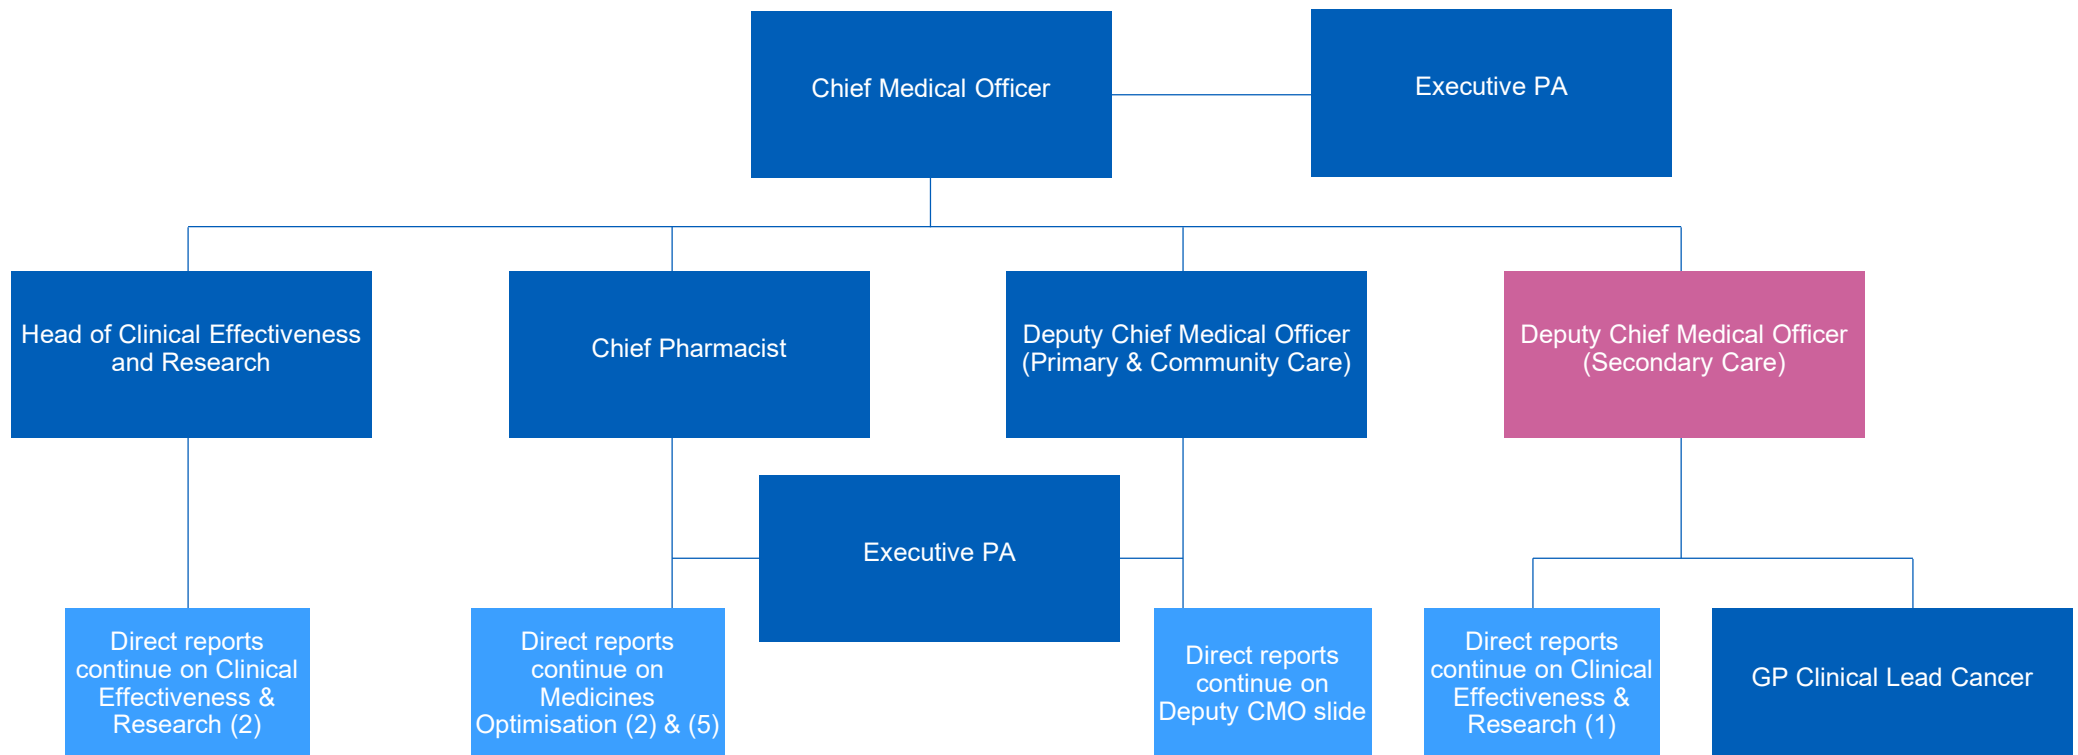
Chief Medical Officer

Executive PA

Head of Clinical Effectiveness and Research

Chief Pharmacist

Deputy Chief Medical Officer (Primary & Community Care)

Deputy Chief Medical Officer (Secondary Care)

Executive PA

Direct reports continue on Clinical Effectiveness & Research (2)

Direct reports continue on Medicines Optimisation (2) & (5)

Direct reports continue on Deputy CMO slide

Direct reports continue on Clinical Effectiveness & Research (1)

GP Clinical Lead Cancer